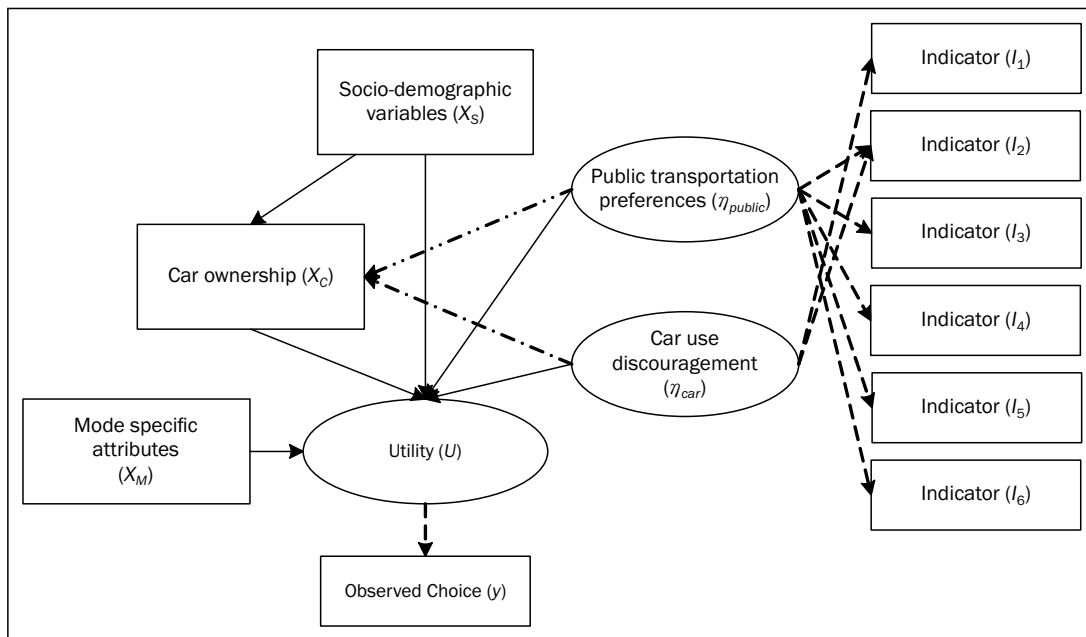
Socio-demographic variables ($X_S$)

Car ownership ($X_C$)

Public transportation preferences ($\eta_{public}$)

Car use discouragement ($\eta_{car}$)

Mode specific attributes ($X_M$)

Utility ($U$)

Observed Choice ($y$)

Indicator ($I_1$)

Indicator ($I_2$)

Indicator ($I_3$)

Indicator ($I_4$)

Indicator ($I_5$)

Indicator ($I_6$)